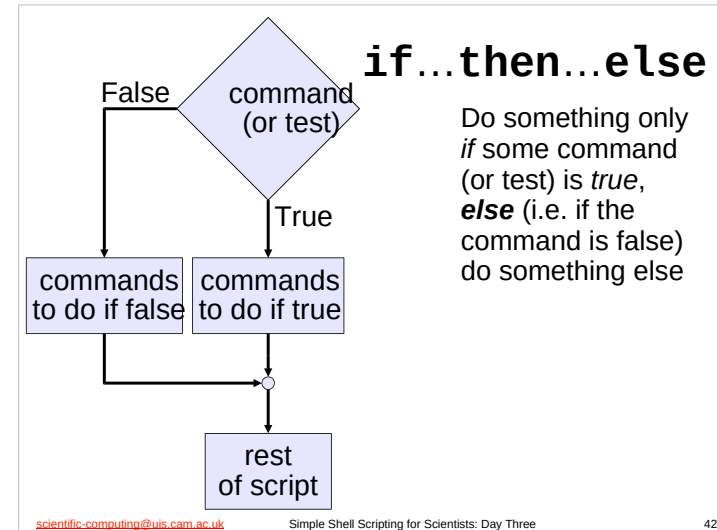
if…then…else

Do something only *if* some command (or test) is *true*, ***else*** (i.e. if the command is false) do something else

command (or test)

False

True

commands to do if false

commands to do if true

rest of script

scientific-computing@uis.cam.ac.uk

Simple Shell Scripting for Scientists: Day Three

42